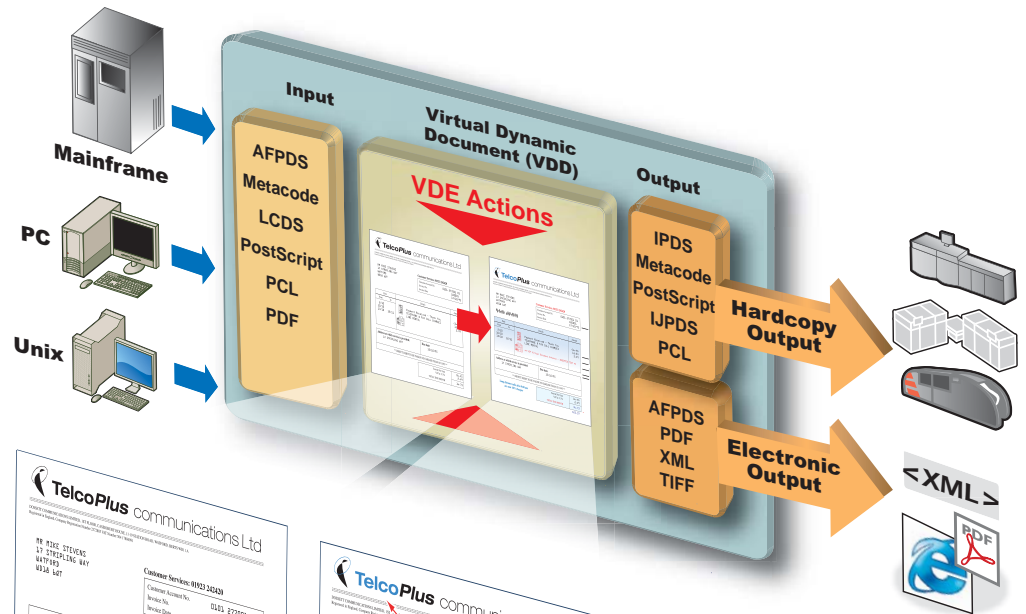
Mainframe

PC

Unix

Input

AFPDS
Metacode
LCDS
PostScript
PCL
PDF

Virtual Dynamic Document (VDD)

VDE Actions

TelcoPlus communications Ltd

TelcoPlus communications Ltd

Output

IPDS
Metacode
PostScript
IJPDS
PCL

Hardcopy Output

AFPDS
PDF
XML
TIFF

Electronic Output

< XML >

PDF

TelcoPlus communications Ltd

MR MIKE STEVENS
17 STRIPLING WAY
WATFORD
WD18 6HT

Customer Services: 01923 242420
Customer Account No:
Invoice No:
Invoice Date:

TelcoPlus communi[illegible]